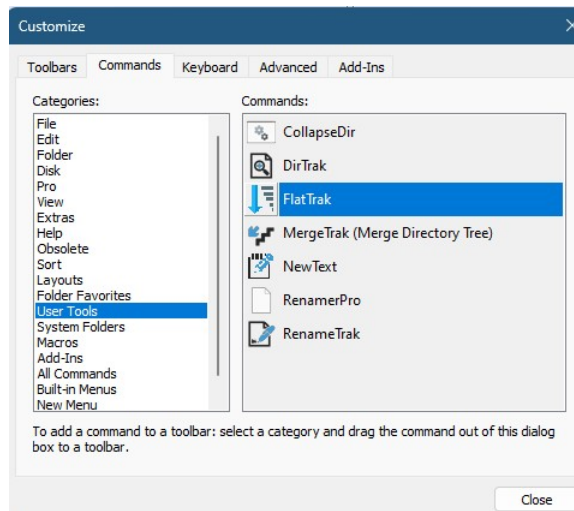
Customize

Toolbars Commands Keyboard Advanced Add-Ins

Categories:
File
Edit
Folder
Disk
Pro
View
Extras
Help
Obsolete
Sort
Layouts
Folder Favorites
User Tools
System Folders
Macros
Add-Ins
All Commands
Built-in Menus
New Menu

Commands:
CollapseDir
DirTrak
FlatTrak
MergeTrak (Merge Directory Tree)
NewText
RenamerPro
RenameTrak

To add a command to a toolbar: select a category and drag the command out of this dialog box to a toolbar.

Close